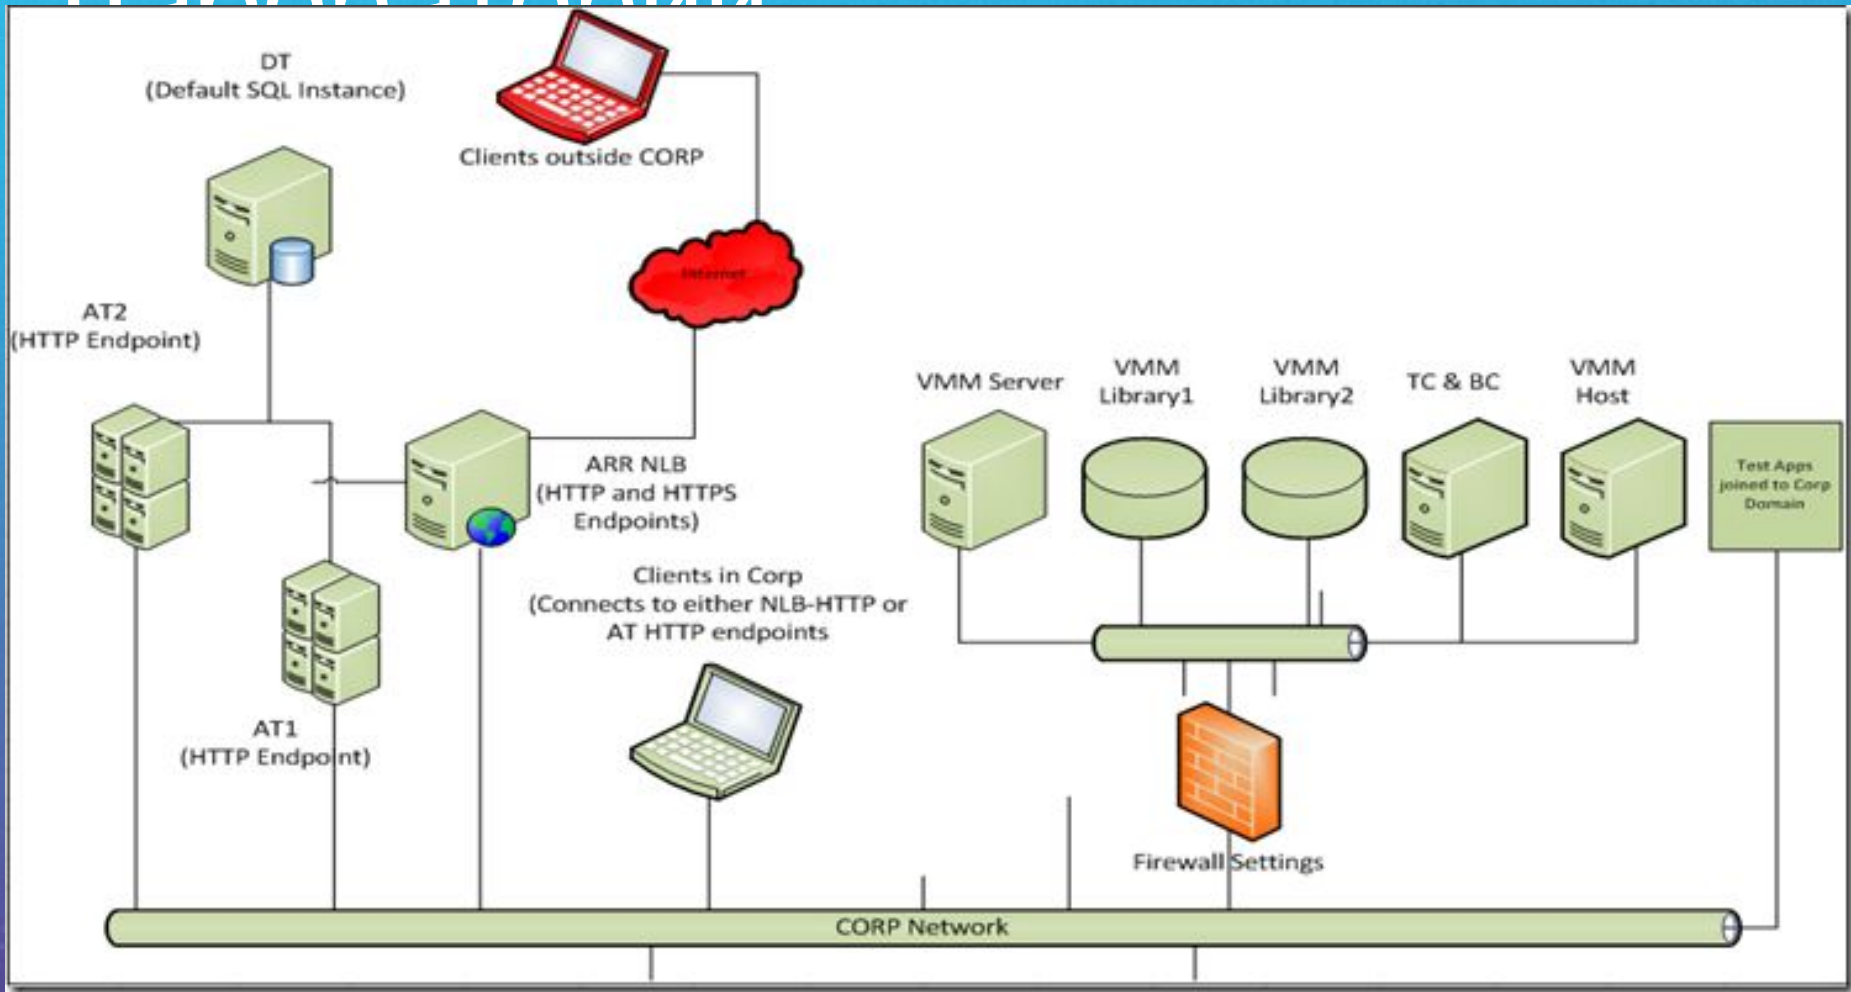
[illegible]

DT
(Default SQL Instance)

Clients outside CORP

Internet

AT2
(HTTP Endpoint)

ARR NLB
(HTTP and HTTPS Endpoints)

VMM Server

VMM Library1

VMM Library2

TC & BC

VMM Host

Test Apps joined to Corp Domain

Clients in Corp
(Connects to either NLB-HTTP or AT HTTP endpoints

AT1
(HTTP Endpoint)

Firewall Settings

CORP Network